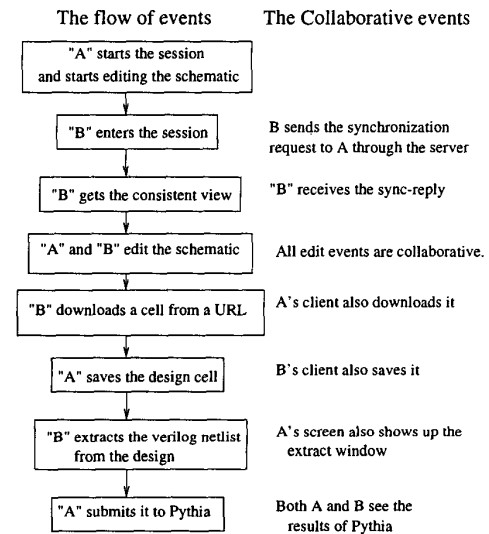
The flow of events

The Collaborative events

"A" starts the session and starts editing the schematic

"B" enters the session

B sends the synchronization request to A through the server

"B" gets the consistent view

"B" receives the sync-reply

"A" and "B" edit the schematic

All edit events are collaborative.

"B" downloads a cell from a URL

A's client also downloads it

"A" saves the design cell

B's client also saves it

"B" extracts the verilog netlist from the design

A's screen also shows up the extract window

"A" submits it to Pythia

Both A and B see the results of Pythia